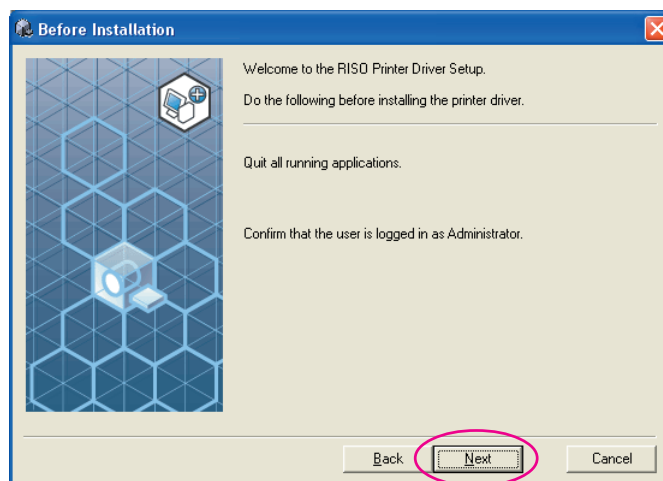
Before Installation

Welcome to the RISO Printer Driver Setup.

Do the following before installing the printer driver.

Quit all running applications.

Confirm that the user is logged in as Administrator.

Back

Next

Cancel